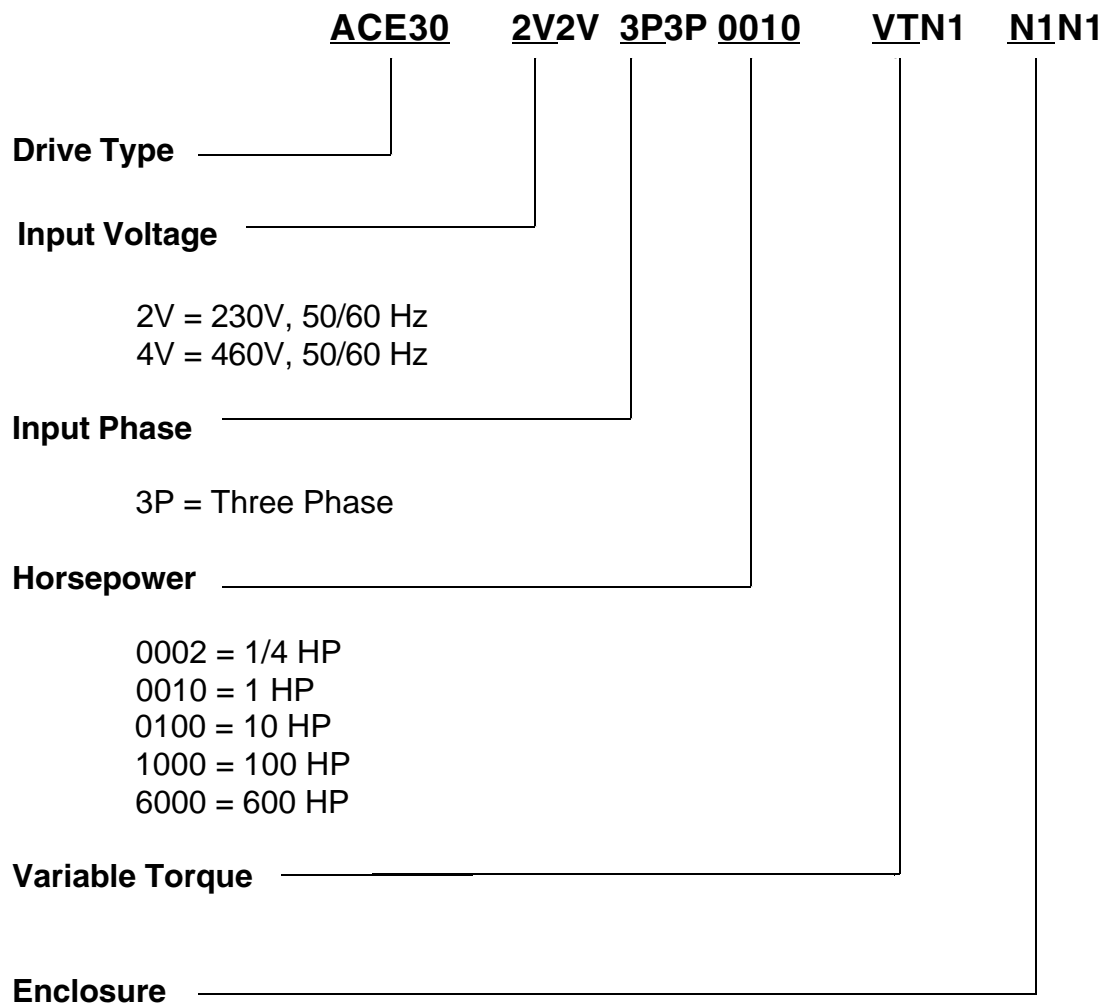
ACE30 2V2V 3P3P 0010 VTN1 N1N1

Drive Type

Input Voltage

2V = 230V, 50/60 Hz
4V = 460V, 50/60 Hz

Input Phase

3P = Three Phase

Horsepower

0002 = 1/4 HP
0010 = 1 HP
0100 = 10 HP
1000 = 100 HP
6000 = 600 HP

Variable Torque

Enclosure